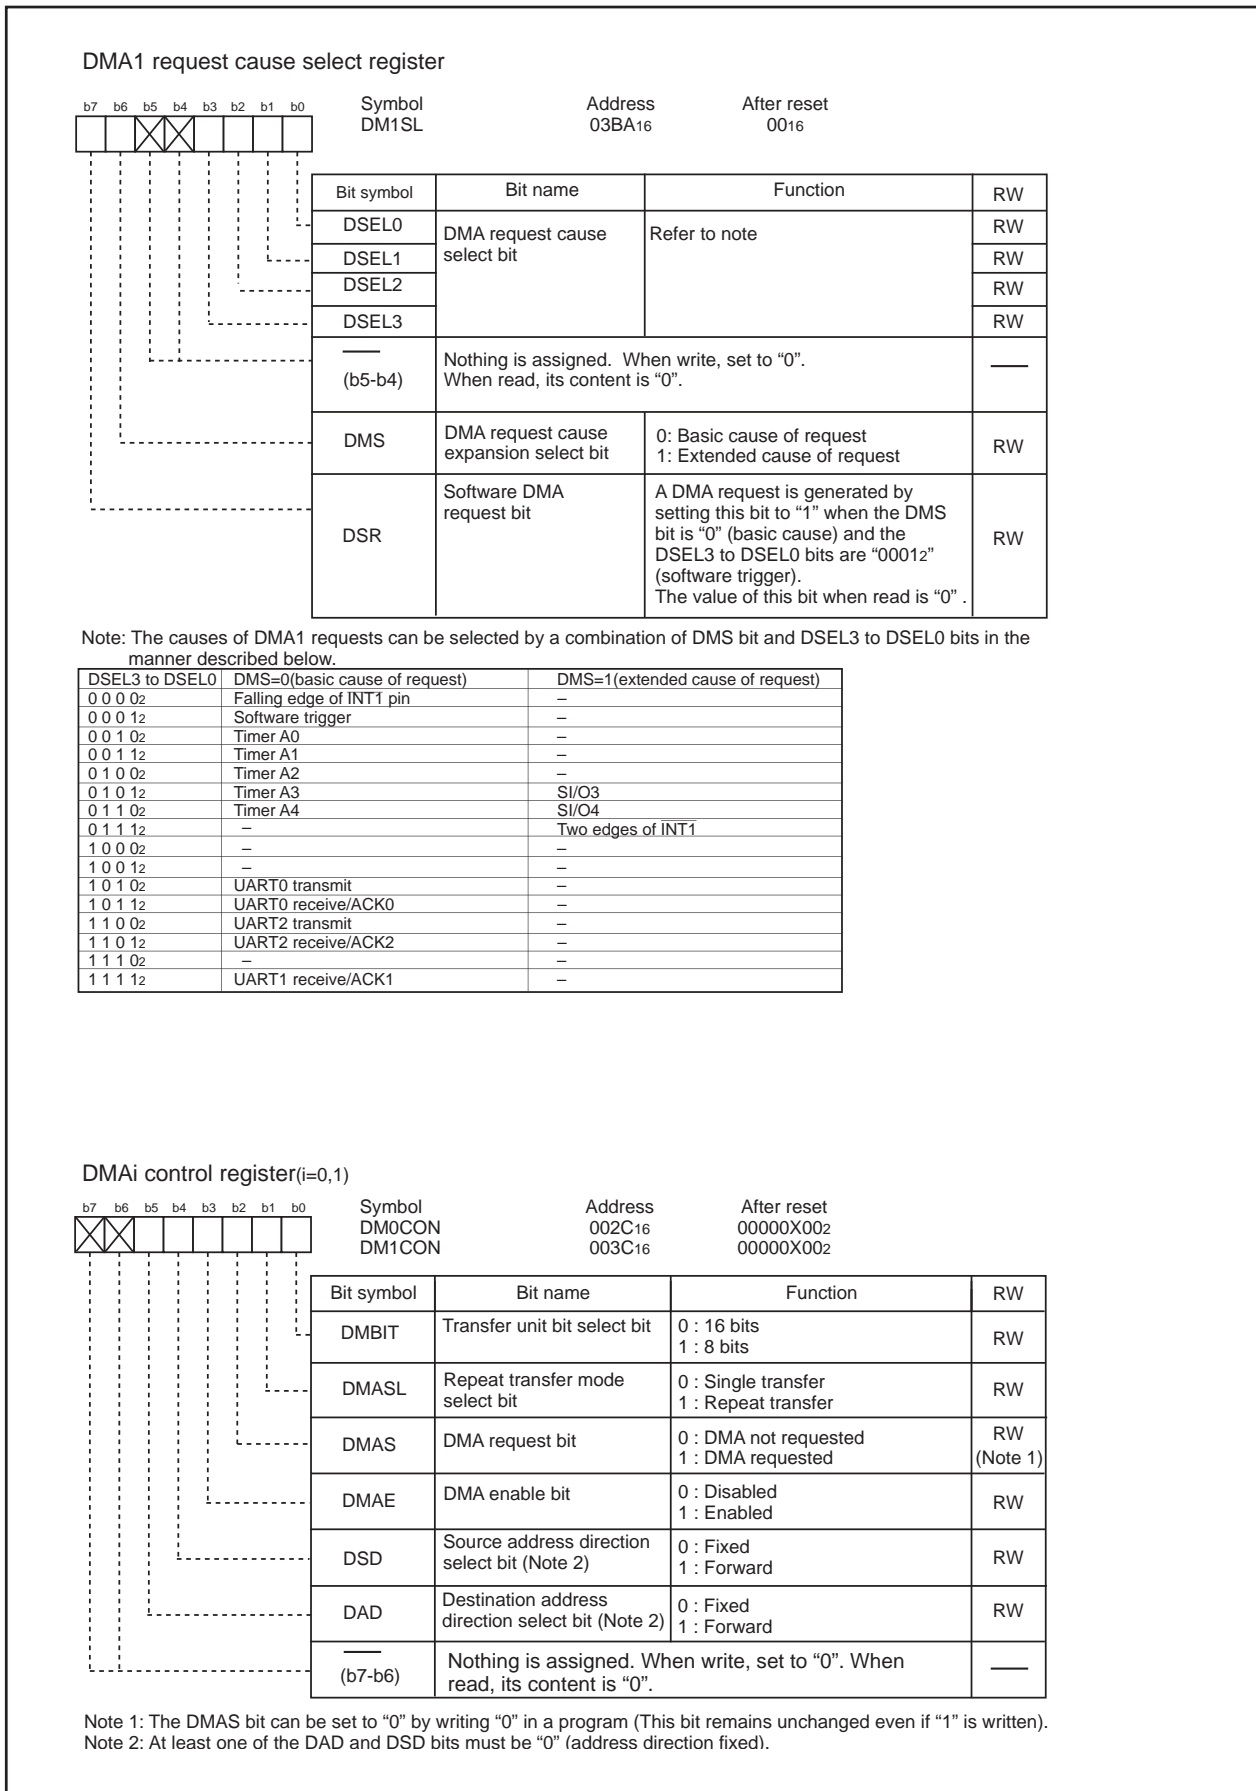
DMA1 request cause select register

b7 b6 b5 b4 b3 b2 b1 b0

Symbol DM1SL
Address $03BA_{16}$
After reset $00_{16}$

| Bit symbol | Bit name | Function | RW |
|---|---|---|---|
| DSEL0 | DMA request cause select bit | Refer to note | RW |
| DSEL1 | | | RW |
| DSEL2 | | | RW |
| DSEL3 | | | RW |
| (b5-b4) | Nothing is assigned. When write, set to “0”. When read, its content is “0”. | | |
| DMS | DMA request cause expansion select bit | 0: Basic cause of request<br>1: Extended cause of request | RW |
| DSR | Software DMA request bit | A DMA request is generated by setting this bit to “1” when the DMS bit is “0” (basic cause) and the DSEL3 to DSEL0 bits are “$0001_2$” (software trigger).<br>The value of this bit when read is “0” . | RW |

Note: The causes of DMA1 requests can be selected by a combination of DMS bit and DSEL3 to DSEL0 bits in the manner described below.

| DSEL3 to DSEL0 | DMS=0(basic cause of request) | DMS=1(extended cause of request) |
|---|---|---|
| 0 0 0 $0_2$ | Falling edge of INT1 pin | – |
| 0 0 0 $1_2$ | Software trigger | – |
| 0 0 1 $0_2$ | Timer A0 | – |
| 0 0 1 $1_2$ | Timer A1 | – |
| 0 1 0 $0_2$ | Timer A2 | – |
| 0 1 0 $1_2$ | Timer A3 | SI/O3 |
| 0 1 1 $0_2$ | Timer A4 | SI/O4 |
| 0 1 1 $1_2$ | – | Two edges of $\overline{INT1}$ |
| 1 0 0 $0_2$ | – | – |
| 1 0 0 $1_2$ | – | – |
| 1 0 1 $0_2$ | UART0 transmit | – |
| 1 0 1 $1_2$ | UART0 receive/ACK0 | – |
| 1 1 0 $0_2$ | UART2 transmit | – |
| 1 1 0 $1_2$ | UART2 receive/ACK2 | – |
| 1 1 1 $0_2$ | – | – |
| 1 1 1 $1_2$ | UART1 receive/ACK1 | – |

DMAi control register(i=0,1)

b7 b6 b5 b4 b3 b2 b1 b0

Symbol DM0CON DM1CON
Address $002C_{16}$ $003C_{16}$
After reset $00000X00_2$ $00000X00_2$

| Bit symbol | Bit name | Function | RW |
|---|---|---|---|
| DMBIT | Transfer unit bit select bit | 0 : 16 bits<br>1 : 8 bits | RW |
| DMASL | Repeat transfer mode select bit | 0 : Single transfer<br>1 : Repeat transfer | RW |
| DMAS | DMA request bit | 0 : DMA not requested<br>1 : DMA requested | RW (Note 1) |
| DMAE | DMA enable bit | 0 : Disabled<br>1 : Enabled | RW |
| DSD | Source address direction select bit (Note 2) | 0 : Fixed<br>1 : Forward | RW |
| DAD | Destination address direction select bit (Note 2) | 0 : Fixed<br>1 : Forward | RW |
| (b7-b6) | Nothing is assigned. When write, set to “0”. When read, its content is “0”. | | |

Note 1: The DMAS bit can be set to “0” by writing “0” in a program (This bit remains unchanged even if “1” is written).
Note 2: At least one of the DAD and DSD bits must be “0” (address direction fixed).